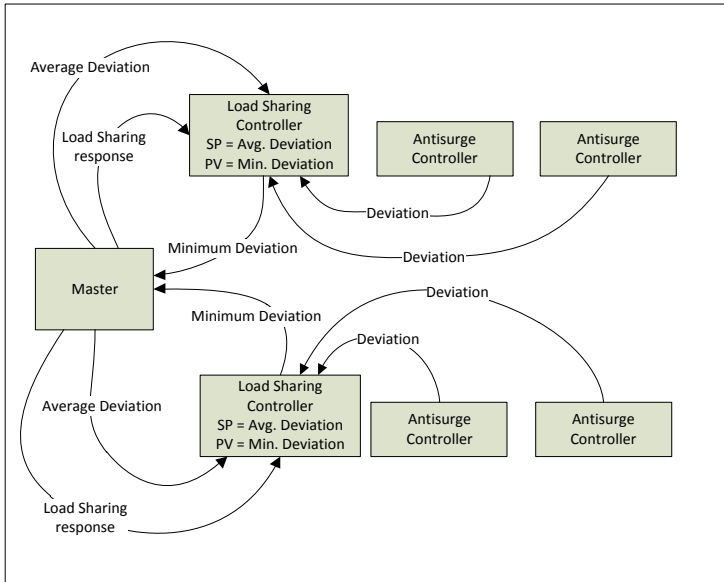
Average Deviation

Load Sharing Controller
SP = Avg. Deviation
PV = Min. Deviation

Load Sharing response

Antisurge Controller

Antisurge Controller

Deviation

Deviation

Minimum Deviation

Master

Minimum Deviation

Deviation

Deviation

Average Deviation

Load Sharing Controller
SP = Avg. Deviation
PV = Min. Deviation

Antisurge Controller

Antisurge Controller

Load Sharing response